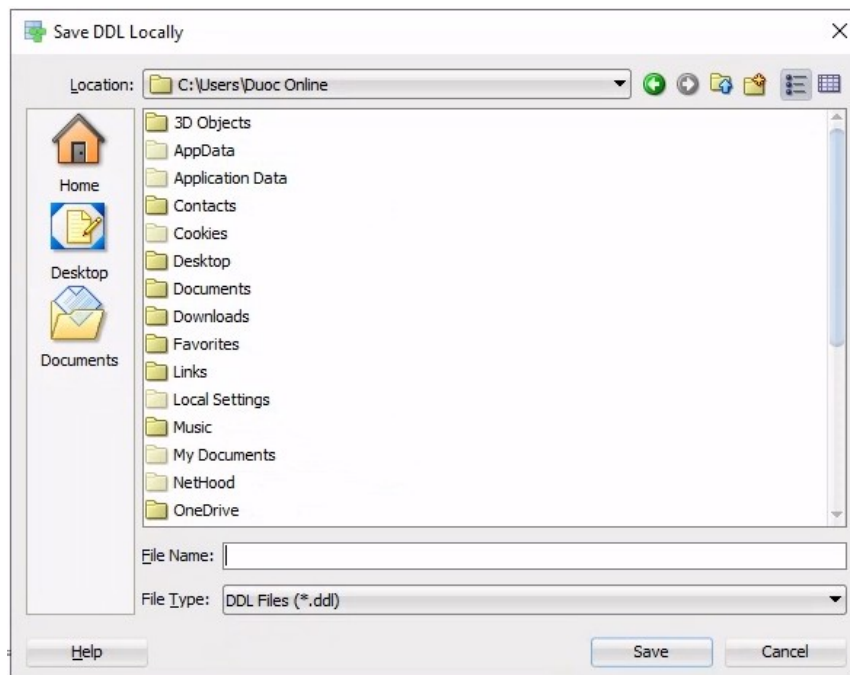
Save DDL Locally

Location: C:\Users\Duoc Online

Home

Desktop

Documents

3D Objects
AppData
Application Data
Contacts
Cookies
Desktop
Documents
Downloads
Favorites
Links
Local Settings
Music
My Documents
NetHood
OneDrive

File Name:

File Type: DDL Files (*.ddl)

Help

Save

Cancel